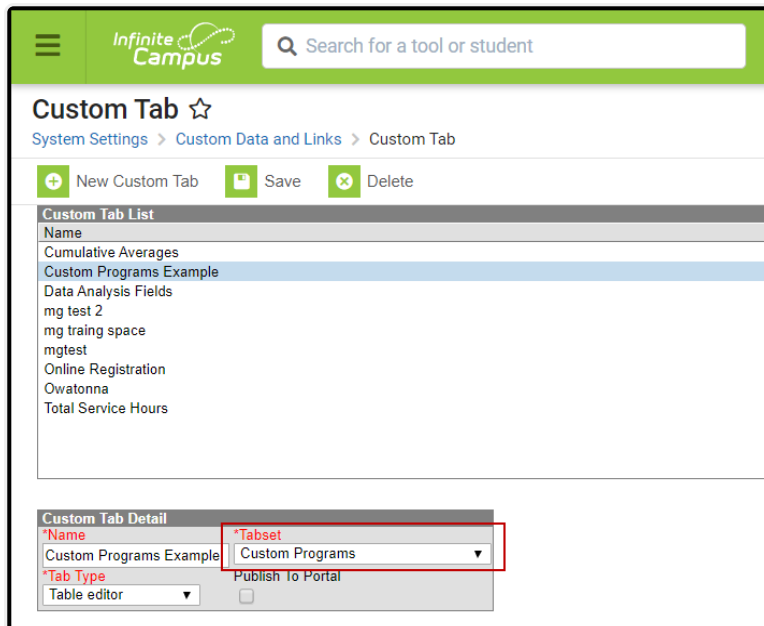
Infinite Campus

Search for a tool or student

Custom Tab ☆

System Settings > Custom Data and Links > Custom Tab

New Custom Tab Save Delete

Custom Tab List

| Name |
|---|
| Cumulative Averages |
| Custom Programs Example |
| Data Analysis Fields |
| mg test 2 |
| mg traing space |
| mgtest |
| Online Registration |
| Owatonna |
| Total Service Hours |

Custom Tab Detail

*Name
Custom Programs Example

*Tabset
Custom Programs

*Tab Type
Table editor

Publish To Portal